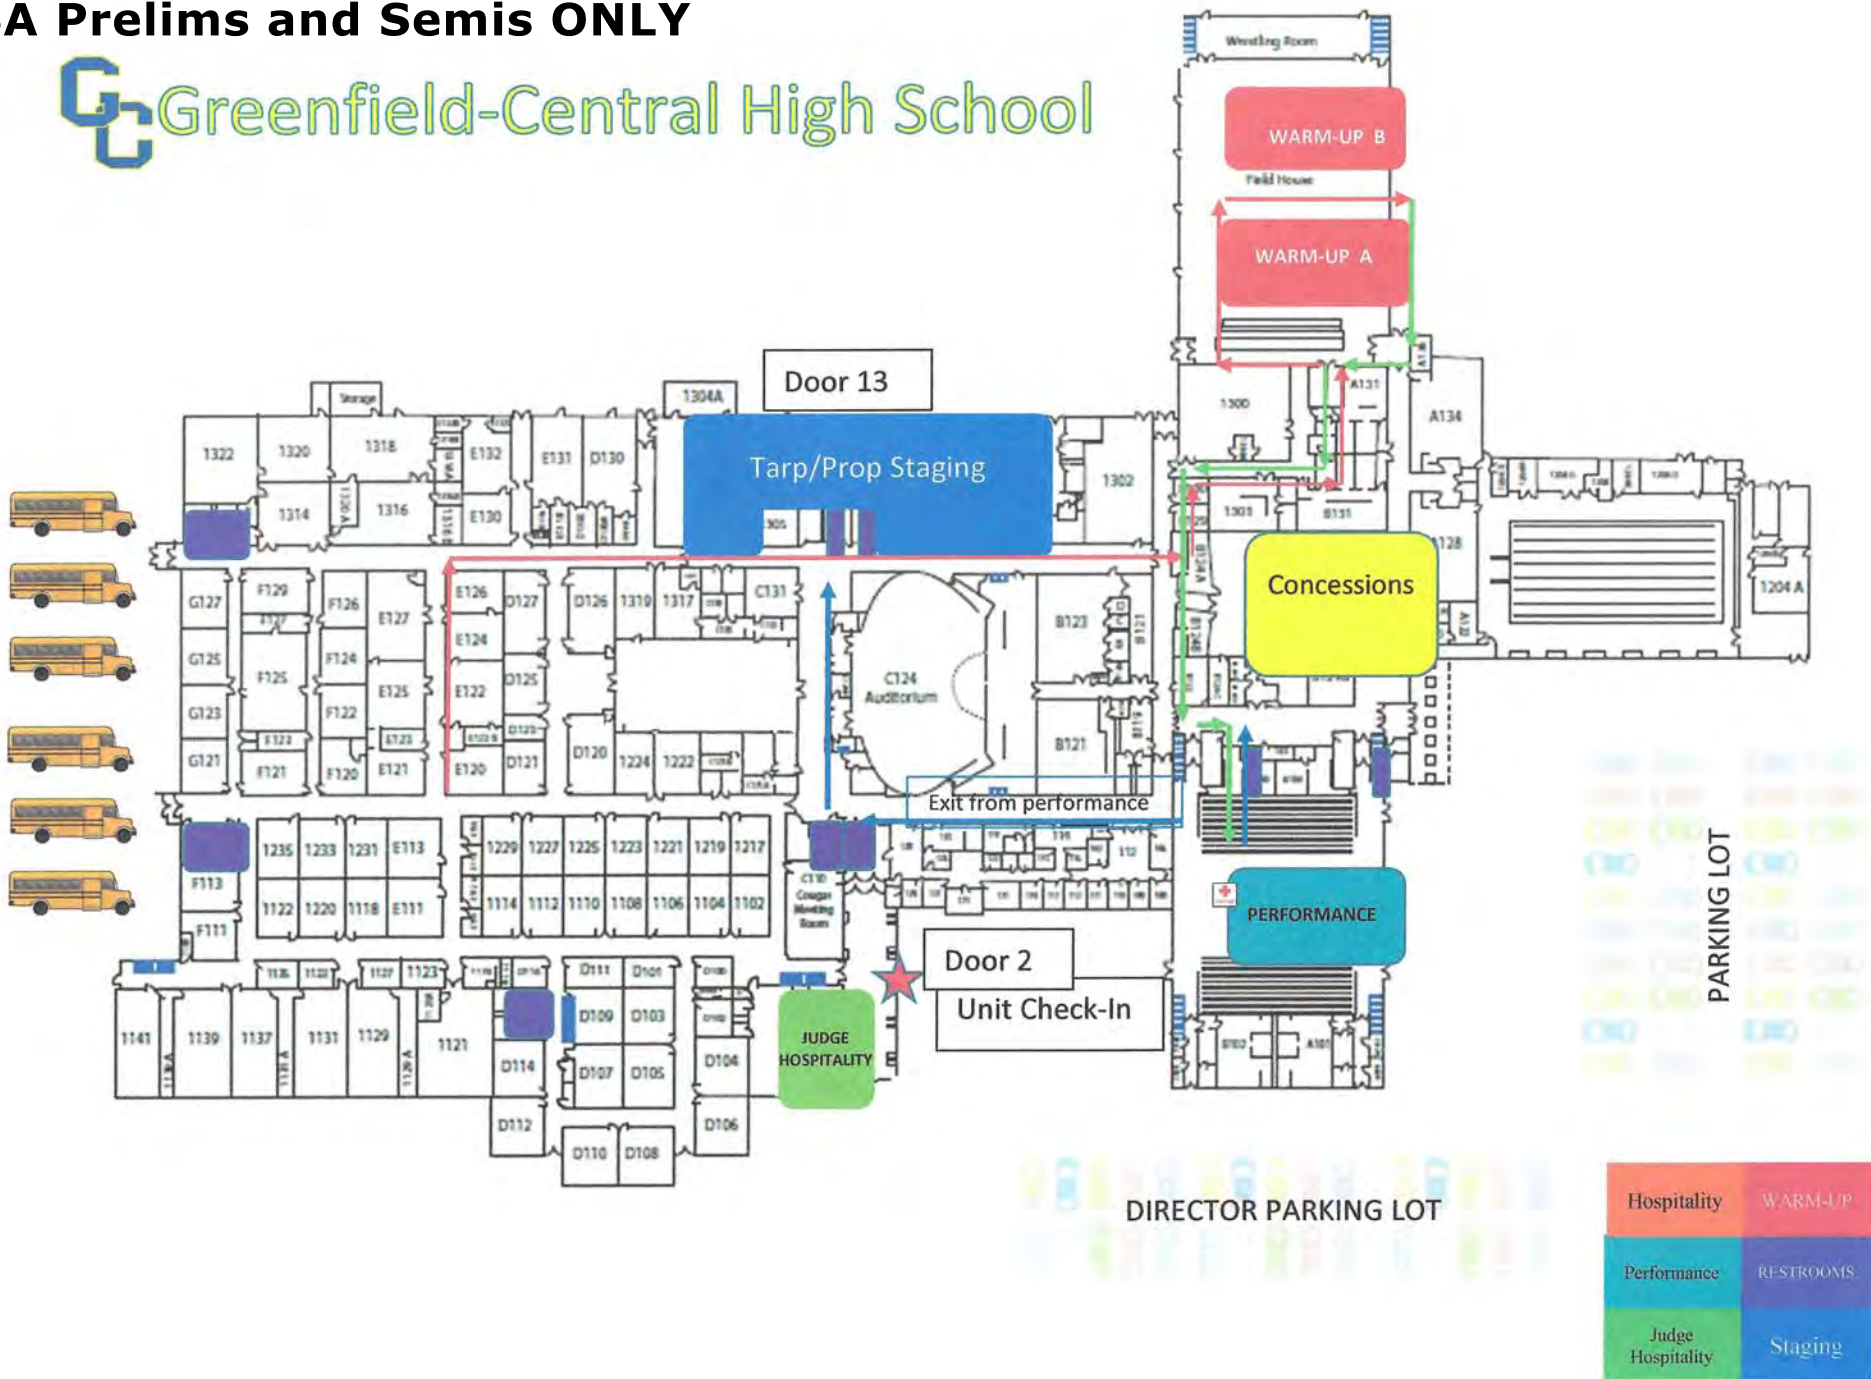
A Prelims and Semis ONLY

GC Greenfield-Central High School

Wrestling Room

WARM-UP B

Field House

WARM-UP A

Door 13

1304A

Tarp/Prop Staging

Storage

1322 1320 1318 E132 E131 D130

1314 1316 E130

305

1302

1300

A131

A134

1301

B131

Concessions

1204 A

G127 F129 F126 E127 E126 D127 D126 1319 1317 C131

G125 F125 F124 E124

E125 E122 D125

G123 F122

G121 F121 F120 E121 E120 D121 D120 1224 1222

C124 Auditorium

B123

B121

Exit from performance

1235 1233 1231 E113 1229 1227 1225 1223 1221 1219 1217

F113 1122 1220 1118 E111 1114 1112 1110 1108 1106 1104 1102

F111

C110 Cougar Meeting Room

PERFORMANCE

PARKING LOT

Door 2

Unit Check-In

1141 1139 1137 1131 1129 1121

D111 D101

D109 D103

D114 D107 D105 D104

D112 D110 D108 D106

JUDGE HOSPITALITY

A101

DIRECTOR PARKING LOT

| Hospitality | WARM-UP |
|---|---|
| Performance | RESTROOMS |
| Judge Hospitality | Staging |